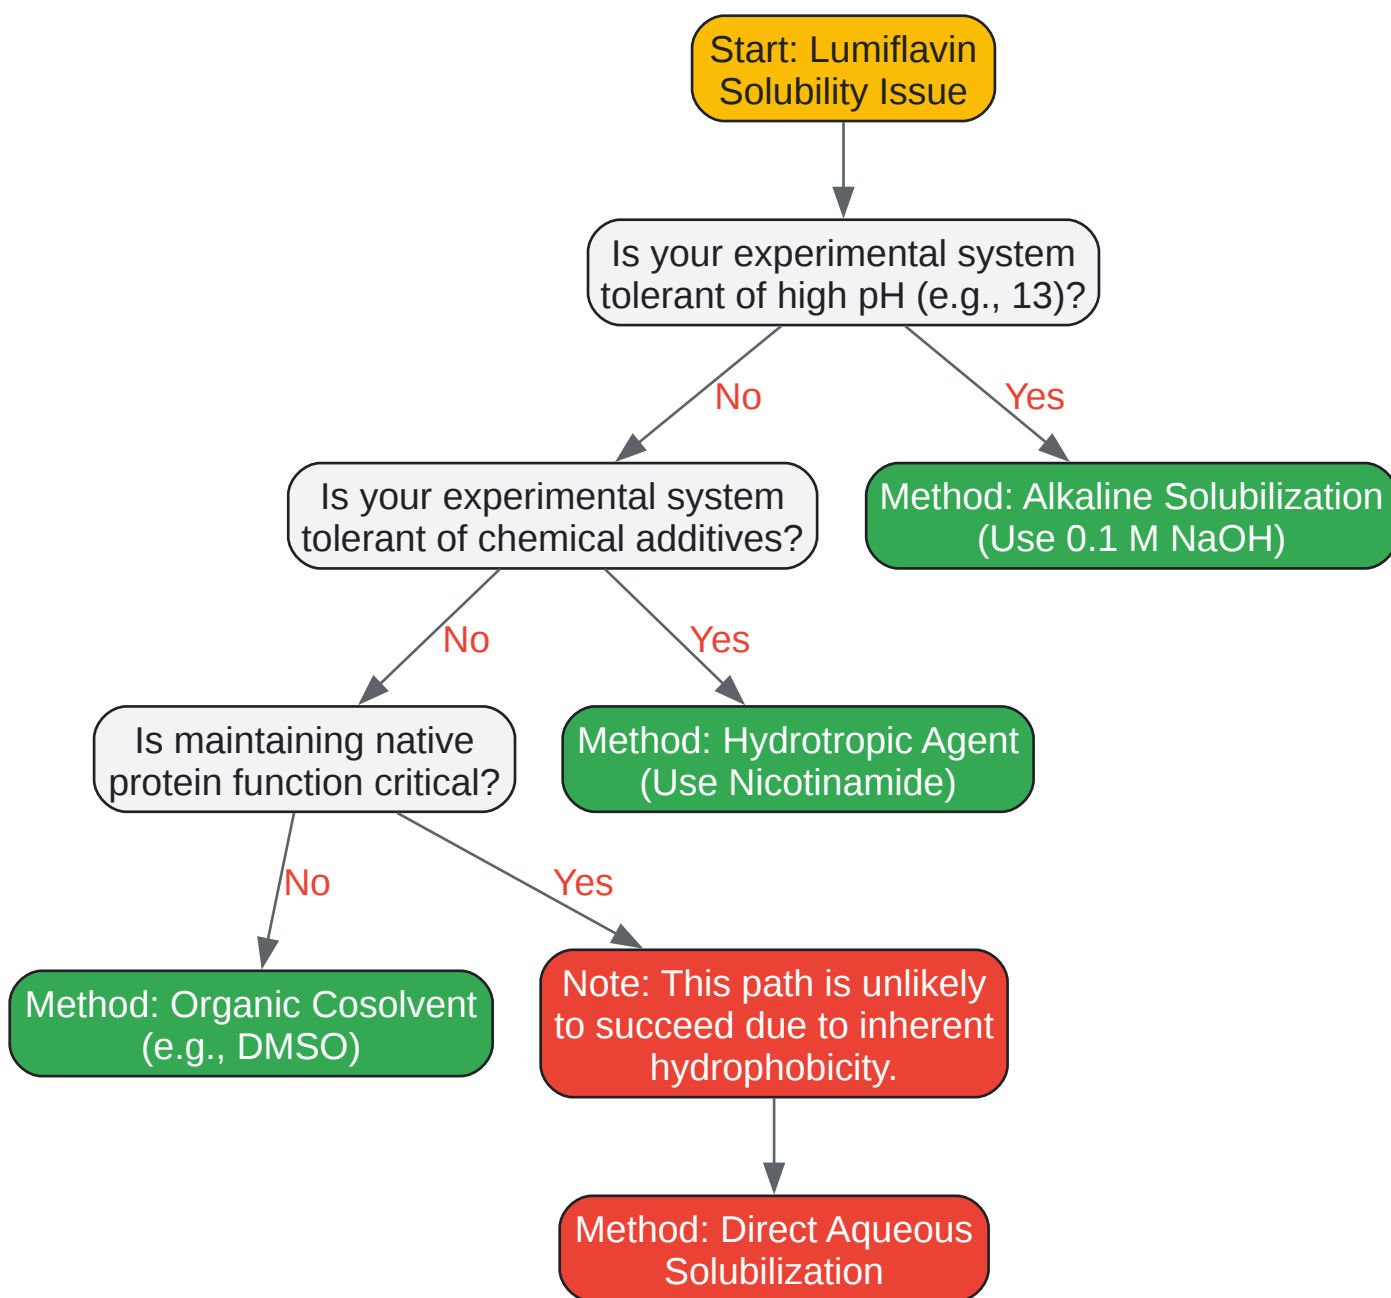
Start: Lumiflavin Solubility Issue

Is your experimental system tolerant of high pH (e.g., 13)?

No

Yes

Is your experimental system tolerant of chemical additives?

Method: Alkaline Solubilization (Use 0.1 M NaOH)

No

Yes

Is maintaining native protein function critical?

Method: Hydrotropic Agent (Use Nicotinamide)

No

Yes

Method: Organic Cosolvent (e.g., DMSO)

Note: This path is unlikely to succeed due to inherent hydrophobicity.

Method: Direct Aqueous Solubilization